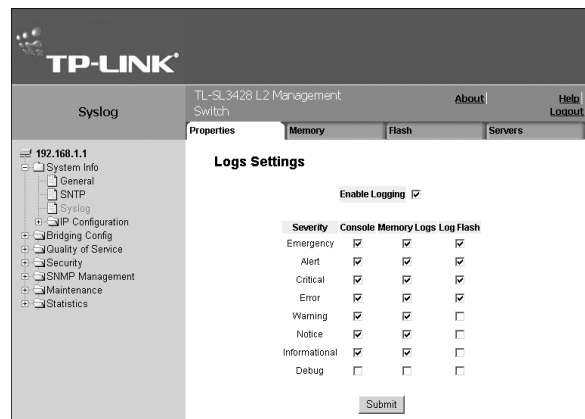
TP-LINK

Syslog

TL-SL3428 L2 Management Switch

About | Help | Logout

Properties | Memory | Flash | Servers

192.168.1.1
System Info
General
SNTP
Syslog
IP Configuration
Bridging Config
Quality of Service
Security
SNMP Management
Maintenance
Statistics

Logs Settings

Enable Logging ☑

| Severity | Console | Memory Logs | Log Flash |
|---|---|---|---|
| Emergency | ☑ | ☑ | ☑ |
| Alert | ☑ | ☑ | ☑ |
| Critical | ☑ | ☑ | ☑ |
| Error | ☑ | ☑ | ☑ |
| Warning | ☑ | ☑ | ☐ |
| Notice | ☑ | ☑ | ☐ |
| Informational | ☑ | ☑ | ☐ |
| Debug | ☐ | ☐ | ☐ |

Submit